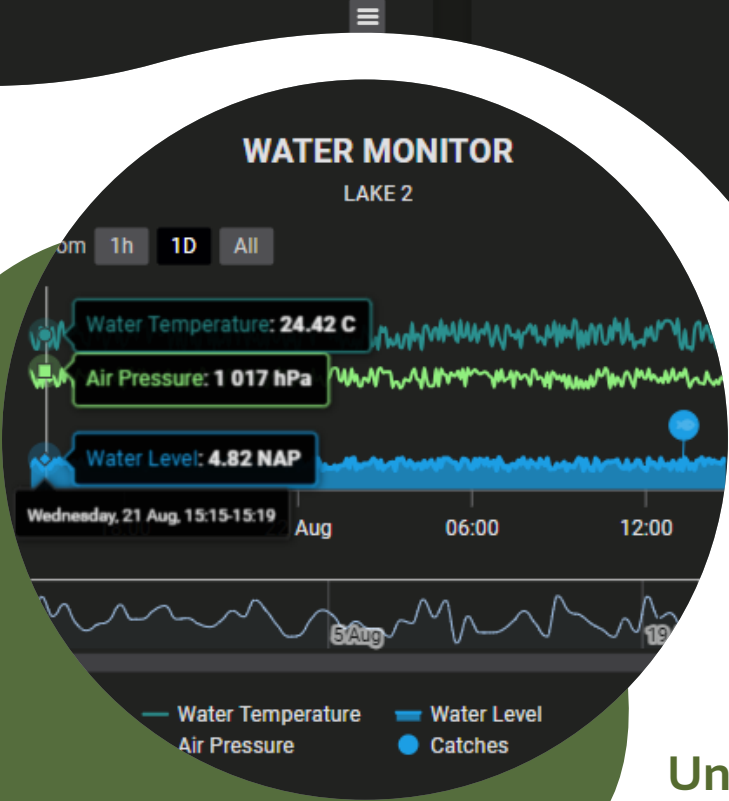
WATER MONITOR

LAKE 2

om 1h 1D All

Water Temperature: 24.42 C

Air Pressure: 1 017 hPa

Water Level: 4.82 NAP

Wednesday, 21 Aug, 15:15-15:19

Aug 06:00 12:00

5 Aug 19

Water Temperature Water Level

Air Pressure Catches

Un